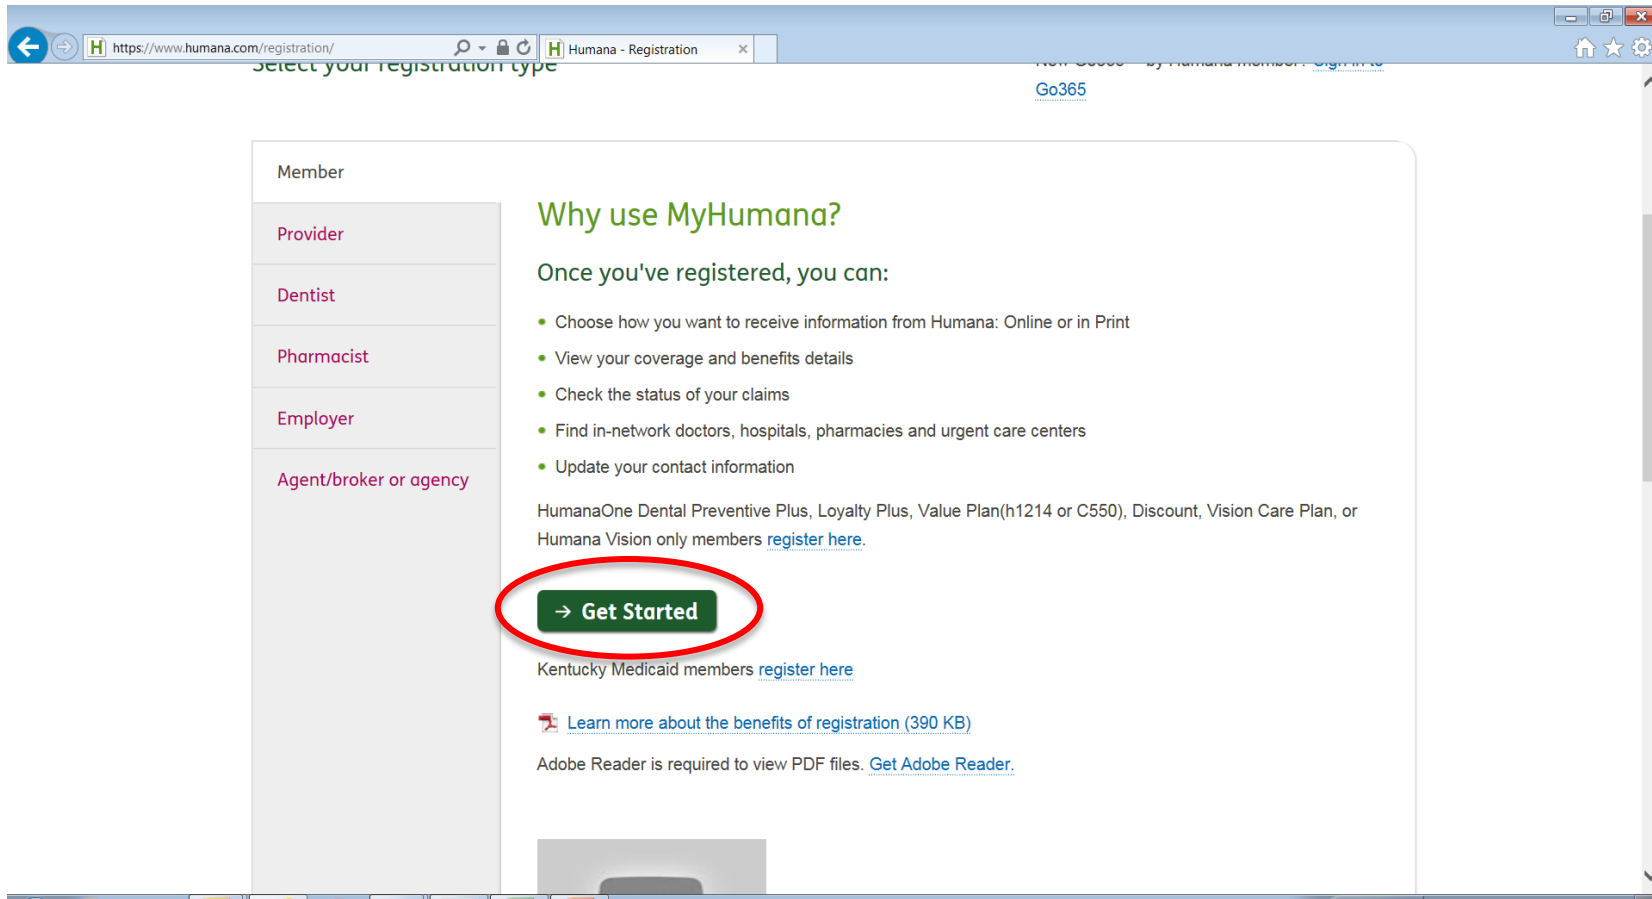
https://www.humana.com/registration/

Humana - Registration

Select your registration type

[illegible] Go365

Member

Provider

Dentist

Pharmacist

Employer

Agent/broker or agency

Why use MyHumana?

Once you've registered, you can:

- Choose how you want to receive information from Humana: Online or in Print
- View your coverage and benefits details
- Check the status of your claims
- Find in-network doctors, hospitals, pharmacies and urgent care centers
- Update your contact information

HumanaOne Dental Preventive Plus, Loyalty Plus, Value Plan(h1214 or C550), Discount, Vision Care Plan, or Humana Vision only members register here.

→ Get Started

Kentucky Medicaid members register here

Learn more about the benefits of registration (390 KB)

Adobe Reader is required to view PDF files. Get Adobe Reader.